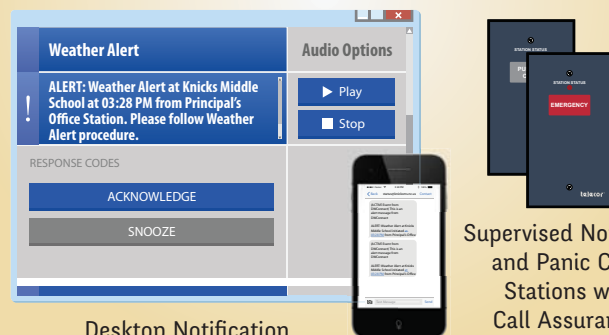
Weather Alert

!

ALERT: Weather Alert at Knicks Middle School at 03:28 PM from Principal's Office Station. Please follow Weather Alert procedure.

Audio Options

Play

Stop

RESPONSE CODES

ACKNOWLEDGE

SNOOZE

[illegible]

Deskton Notification

STATION STATUS

STATION STATUS

EMERGENCY

telecor

Supervised No
and Panic C
Stations w
Call Assurar